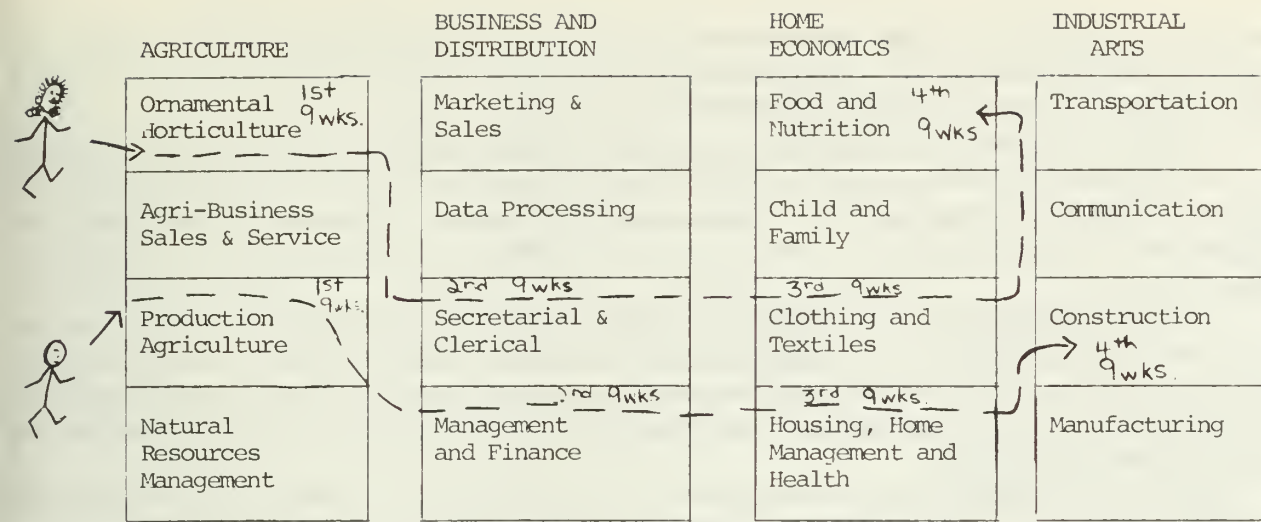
| AGRICULTURE | BUSINESS AND DISTRIBUTION | HOME ECONOMICS | INDUSTRIAL ARTS |
|---|---|---|---|
| Ornamental Horticulture 1st 9 wks. | Marketing & Sales | Food and Nutrition 4th 9 wks | Transportation |
| Agri-Business Sales & Service | Data Processing | Child and Family | Communication |
| Production Agriculture 1st 9 wks. | 2nd 9 wks Secretarial & Clerical | 3rd 9 wks Clothing and Textiles | Construction 4th 9 wks. |
| Natural Resources Management | 2nd 9 wks Management and Finance | 3rd 9 wks. Housing, Home Management and Health | Manufacturing |